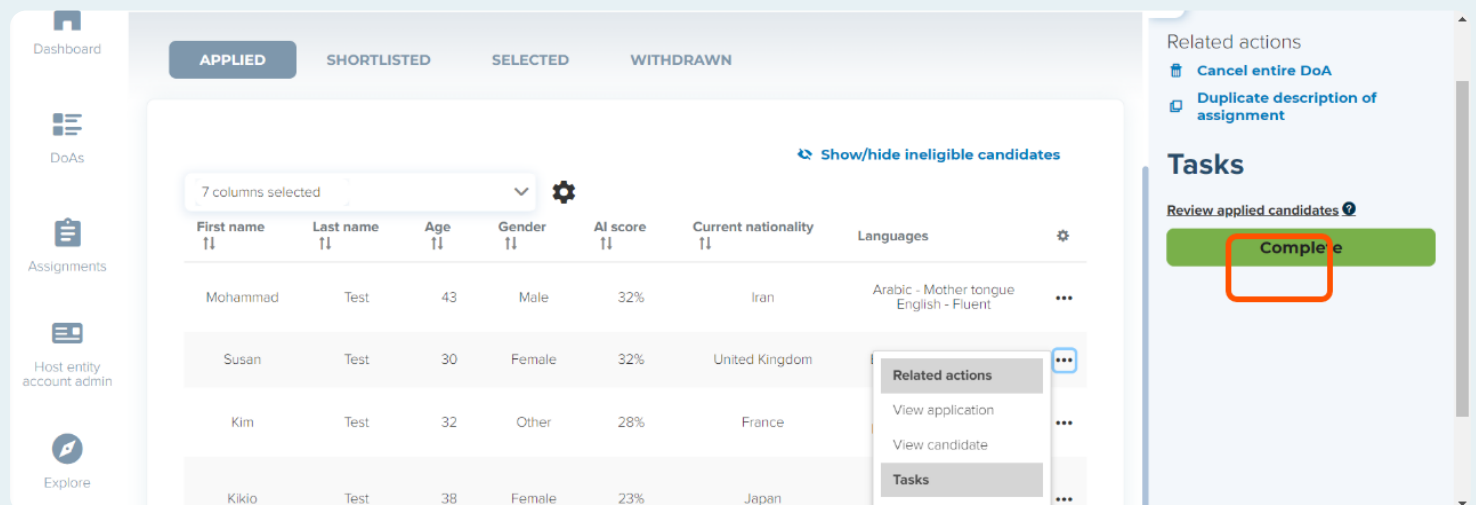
Dashboard

DoAs

Assignments

Host entity account admin

Explore

APPLIED SHORTLISTED SELECTED WITHDRAWN

Show/hide ineligible candidates

7 columns selected

| First name | Last name | Age | Gender | AI score | Current nationality | Languages |
|---|---|---|---|---|---|---|
| Mohammad | Test | 43 | Male | 32% | Iran | Arabic - Mother tongue English - Fluent |
| Susan | Test | 30 | Female | 32% | United Kingdom | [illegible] |
| Kim | Test | 32 | Other | 28% | France | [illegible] |
| Kikio | Test | 38 | Female | 23% | Japan | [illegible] |

Related actions
View application
View candidate
Tasks

Related actions
Cancel entire DoA
Duplicate description of assignment

Tasks

Review applied candidates

Complete